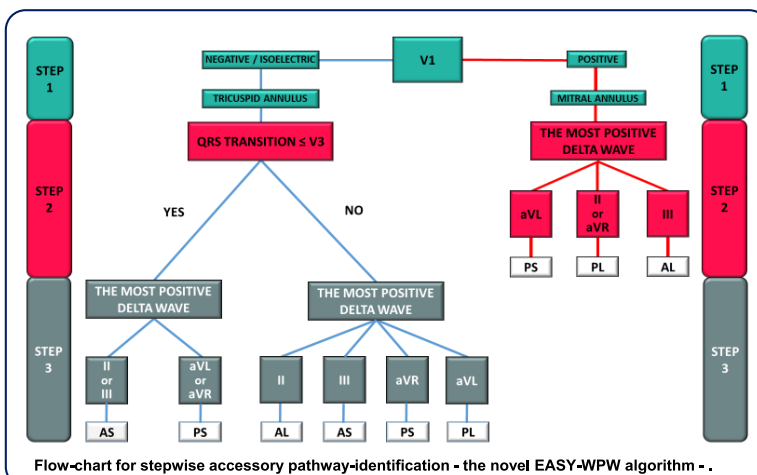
STEP 1

STEP 2

STEP 3

V1

NEGATIVE / ISOELECTRIC

TRICUSPID ANNULUS

QRS TRANSITION ≤ V3

YES

NO

THE MOST POSITIVE DELTA WAVE

II or III

aVL or aVR

AS

PS

THE MOST POSITIVE DELTA WAVE

II

III

aVR

aVL

AL

AS

PS

PL

POSITIVE

MITRAL ANNULUS

THE MOST POSITIVE DELTA WAVE

aVL

II or aVR

III

PS

PL

AL

STEP 1

STEP 2

STEP 3

Flow-chart for stepwise accessory pathway-identification - the novel EASY-WPW algorithm - .